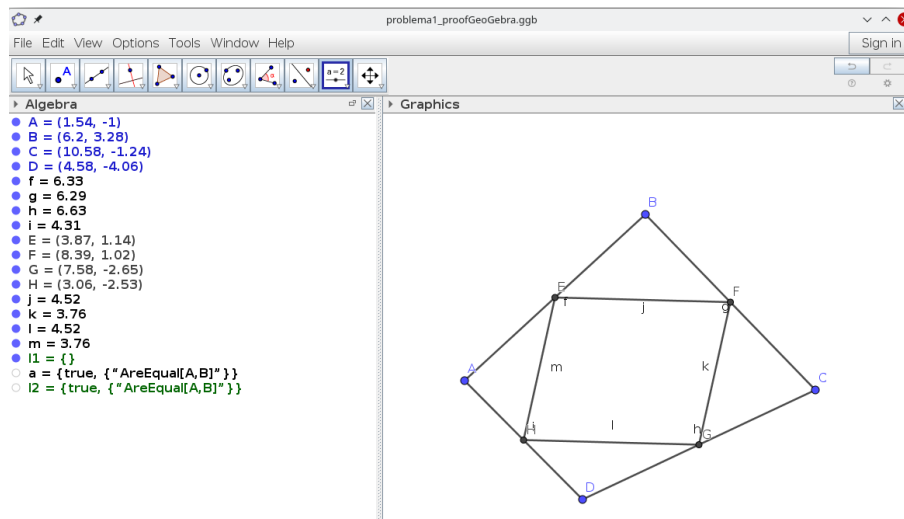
problema1_proofGeoGebra.ggb

File Edit View Options Tools Window Help

Sign in

Algebra

A = (1.54, -1)
B = (6.2, 3.28)
C = (10.58, -1.24)
D = (4.58, -4.06)
f = 6.33
g = 6.29
h = 6.63
i = 4.31
E = (3.87, 1.14)
F = (8.39, 1.02)
G = (7.58, -2.65)
H = (3.06, -2.53)
j = 4.52
k = 3.76
l = 4.52
m = 3.76
l1 = {}
a = {true, {"AreEqual[A,B]"}}
l2 = {true, {"AreEqual[A,B]"}}

Graphics

B
E
f
j
F
g
A
m
k
C
H
i
l
h
G
D